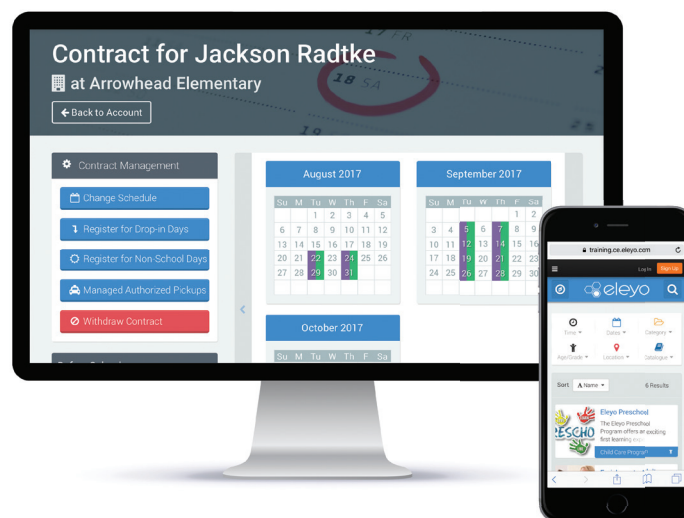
Contract for Jackson Radtke

at Arrowhead Elementary

Back to Account

Contract Management

Change Schedule

Register for Drop-in Days

Register for Non-School Days

Managed Authorized Pickups

Withdraw Contract

August 2017

| Su | M | Tu | W | Th | F | Sa |
|---|---|---|---|---|---|---|
| | | 1 | 2 | 3 | 4 | 5 |
| 6 | 7 | 8 | 9 | 10 | 11 | 12 |
| 13 | 14 | 15 | 16 | 17 | 18 | 19 |
| 20 | 21 | 22 | 23 | 24 | 25 | 26 |
| 27 | 28 | 29 | 30 | 31 | | |

September 2017

| Su | M | Tu | W | Th | F | Sa |
|---|---|---|---|---|---|---|
| | | | | | 1 | 2 |
| 3 | 4 | 5 | 6 | 7 | 8 | 9 |
| 10 | 11 | 12 | 13 | 14 | 15 | 16 |
| 17 | 18 | 19 | 20 | 21 | 22 | 23 |
| 24 | 25 | 26 | 27 | 28 | 29 | 30 |

October 2017

| Su | M | Tu | W | Th | F | Sa |
|---|---|---|---|---|---|---|

training.ce.eleyo.com

Log In Sign Up

eleyo

Time Dates Category

Age/Grade Location Catalogue

Sort A Name 6 Results

Eleyo Preschool

The Eleyo Preschool Program offers an exciting first learning ex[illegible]

Child Care Program